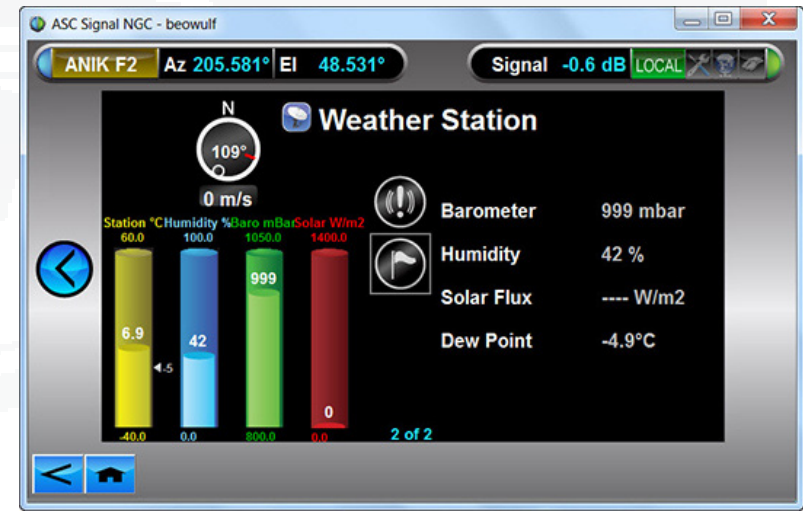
ASC Signal NGC - beowulf

ANIK F2 Az 205.581° El 48.531°

Signal -0.6 dB LOCAL

Weather Station

N

109°

0 m/s

| Station °C | Humidity % | Baro mBar | Solar W/m2 |
|---|---|---|---|
| 60.0 | 100.0 | 1050.0 | 1400.0 |
| 6.9 | 42 | 999 | 0 |
| -40.0 | 0.0 | 800.0 | 0.0 |

-5

Barometer 999 mbar

Humidity 42 %

Solar Flux ---- W/m2

Dew Point -4.9°C

2 of 2